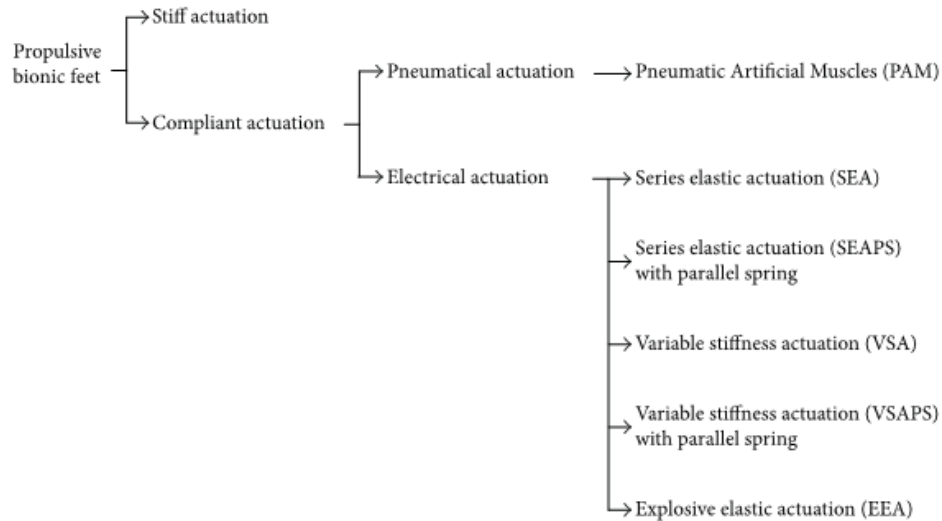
Propulsive bionic feet

Stiff actuation

Compliant actuation

Pneumatical actuation

Pneumatic Artificial Muscles (PAM)

Electrical actuation

Series elastic actuation (SEA)

Series elastic actuation (SEAPS) with parallel spring

Variable stiffness actuation (VSA)

Variable stiffness actuation (VSAPS) with parallel spring

Explosive elastic actuation (EEA)